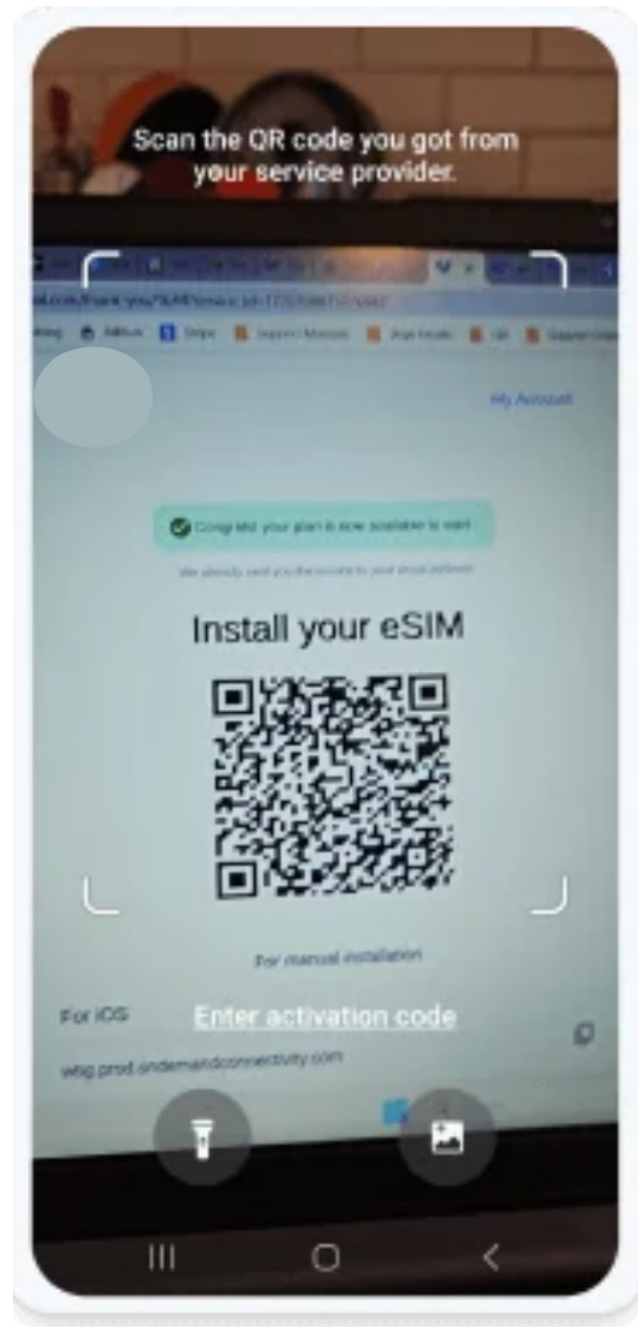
Scan the QR code you got from your service provider.

My Account

Congrats! your plan is now available to use!

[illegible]

Install your eSIM

For manual installation

For iOS

Enter activation code

wbg.prod.ondemandconnectivity.com